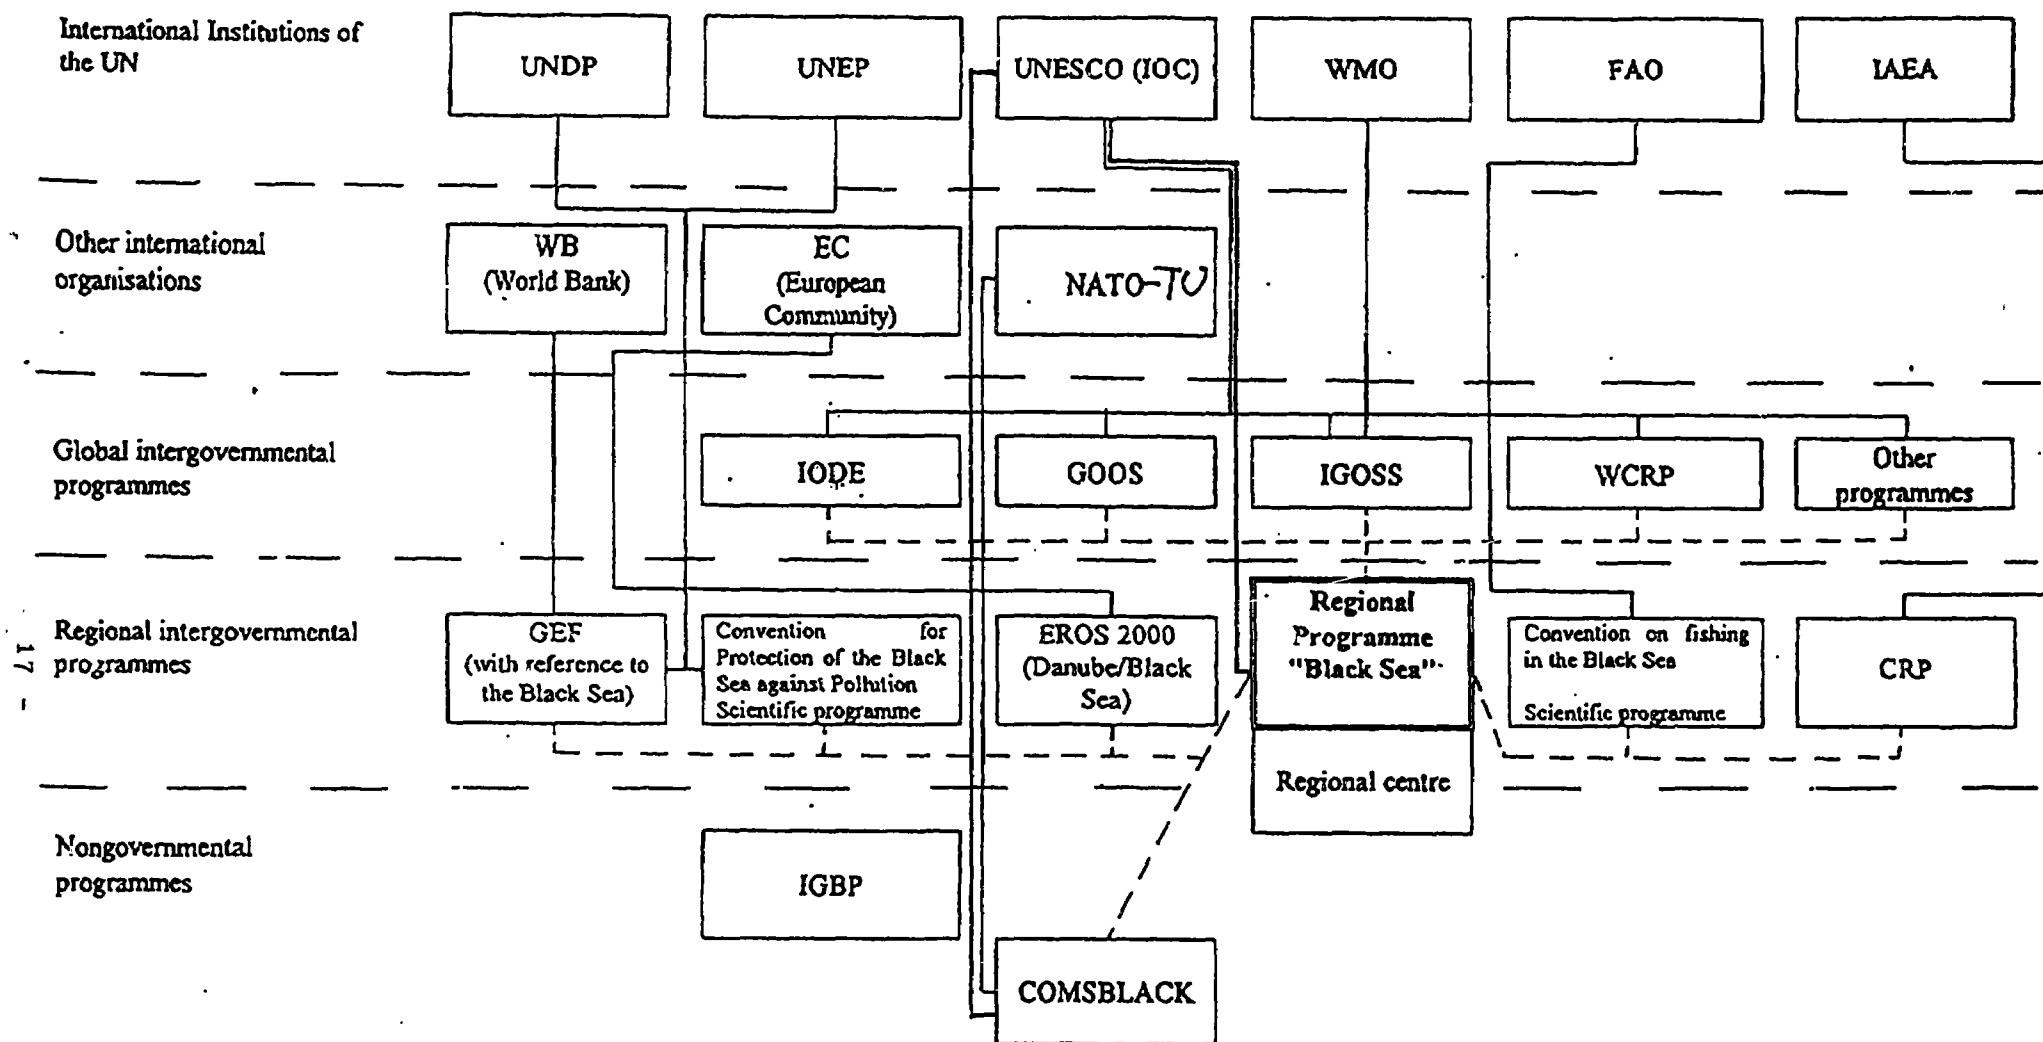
International Institutions of the UN

UNDP

UNEP

UNESCO (IOC)

WMO

FAO

IAEA

Other international organisations

WB (World Bank)

EC (European Community)

NATO-TU

Global intergovernmental programmes

IODE

GOOS

IGOSS

WCRP

Other programmes

Regional intergovernmental programmes

GEF (with reference to the Black Sea)

Convention for Protection of the Black Sea against Pollution Scientific programme

EROS 2000 (Danube/Black Sea)

Regional Programme "Black Sea"

Regional centre

Convention on fishing in the Black Sea

Scientific programme

CRP

Nongovernmental programmes

IGBP

COMSBLACK

- 17 -